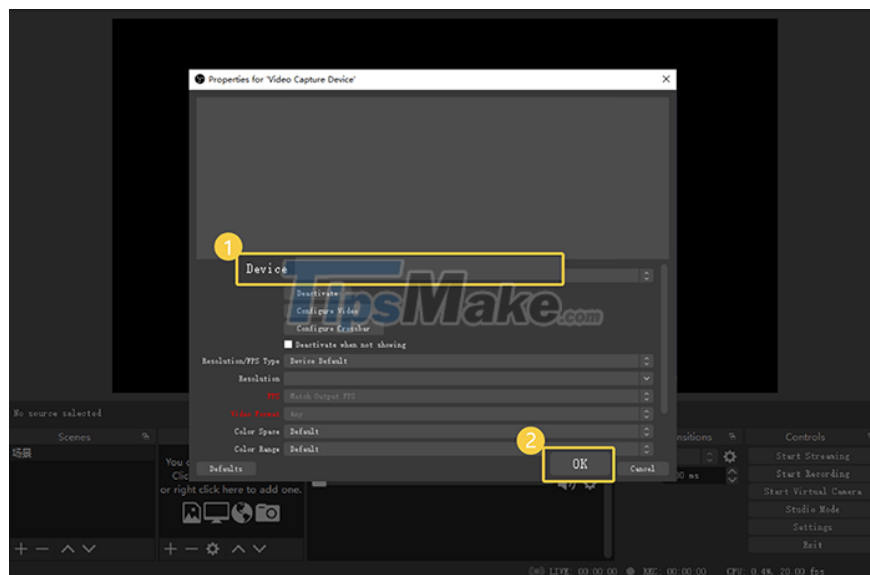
Properties for 'Video Capture Device'

1

Device

Deactivate

Configure Video

Configure Crossbar

Deactivate when not showing

Resolution/FPS Type Device Default

Resolution

FPS Match Output FPS

Video Format Any

Color Space Default

Color Range Default

Defaults

2

OK

Cancel

TipsMake.com

No source selected

Scenes

场景

You c
Clic
or right click here to add one.

Transitions

Controls

Start Streaming

Start Recording

Start Virtual Camera

Studio Mode

Settings

Exit

LIVE: 00:00:00 REC: 00:00:00 CPU: 0.4%, 20.00 fps